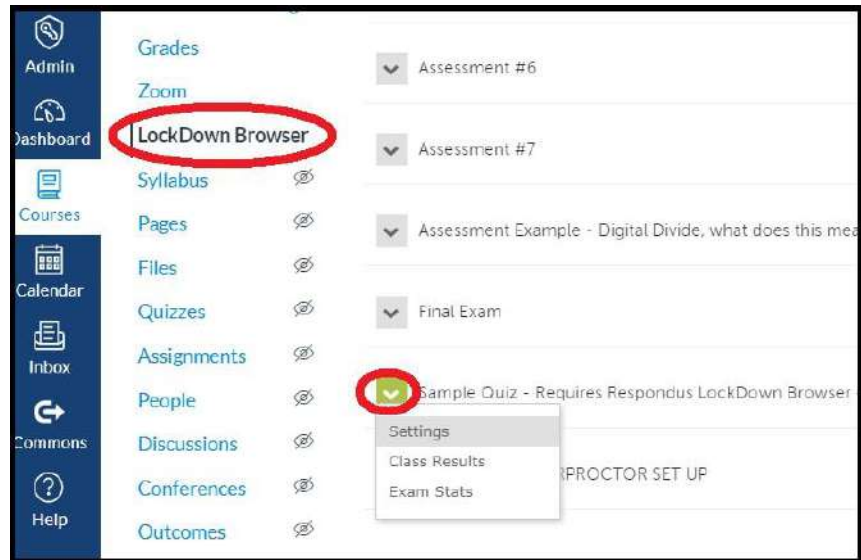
Admin
Dashboard
Courses
Calendar
Inbox
Commons
Help

Grades
Zoom
LockDown Browser
Syllabus
Pages
Files
Quizzes
Assignments
People
Discussions
Conferences
Outcomes

Assessment #6
Assessment #7
Assessment Example - Digital Divide, what does this mea
Final Exam
Sample Quiz - Requires Respondus LockDown Browser
Settings
Class Results
Exam Stats
RPROCTOR SET UP